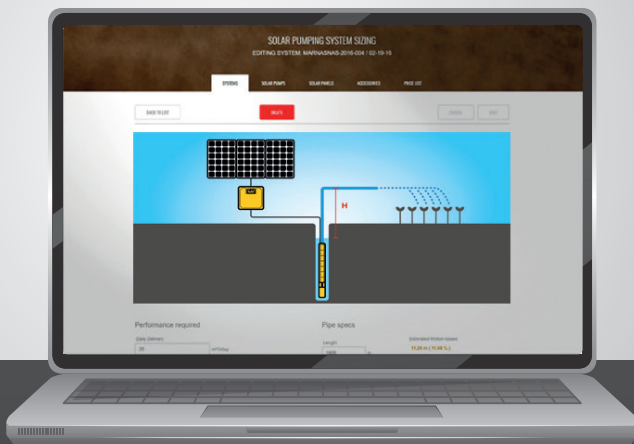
SOLAR PUMPING SYSTEM SIZING
EDITING SYSTEM: MARINASNAS-2016-004 / 02-19-15

SYSTEMS SOLAR PUMPS SOLAR PANELS ACCESSORIES PRICE LIST

BACK TO LIST DELETE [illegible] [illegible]

H

Performance required
Daily delivery
20 m³/day

Pipe specs
Length
1000 m
Estimated friction losses
11,00 m ( 11,00 % )